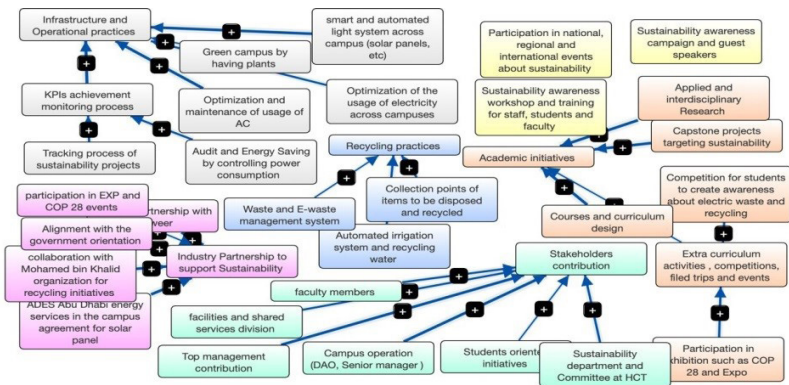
Infrastructure and Operational practices

smart and automated light system across campus (solar panels, etc)

Green campus by having plants

Optimization of the usage of electricity across campuses

KPIs achievement monitoring process

Optimization and maintenance of usage of AC

Tracking process of sustainability projects

Audit and Energy Saving by controlling power consumption

Participation in national, regional and international events about sustainability

Sustainability awareness campaign and guest speakers

Sustainability awareness workshop and training for staff, students and faculty

Applied and interdisciplinary Research

Capstone projects targeting sustainability

Academic initiatives

Recycling practices

Collection points of items to be disposed and recycled

Waste and E-waste management system

participation in EXP and COP 28 events

rtnership with veer

Alignment with the government orientation

collaboration with Mohamed bin Khalid organization for recycling initiatives

Industry Partnership to support Sustainability

ADES Abu Dhabi energy services in the campus agreement for solar panel

Automated irrigation system and recycling water

Competition for students to create awareness about electric waste and recycling

Courses and curriculum design

Extra curriculum activities , competitions, filed trips and events

Stakeholders contribution

faculty members

facilities and shared services division

Top management contribution

Campus operation (DAO, Senior manager )

Students orient initiatives

Sustainability department and Committee at HCT

Participation in xhibition such as COP 28 and Expo